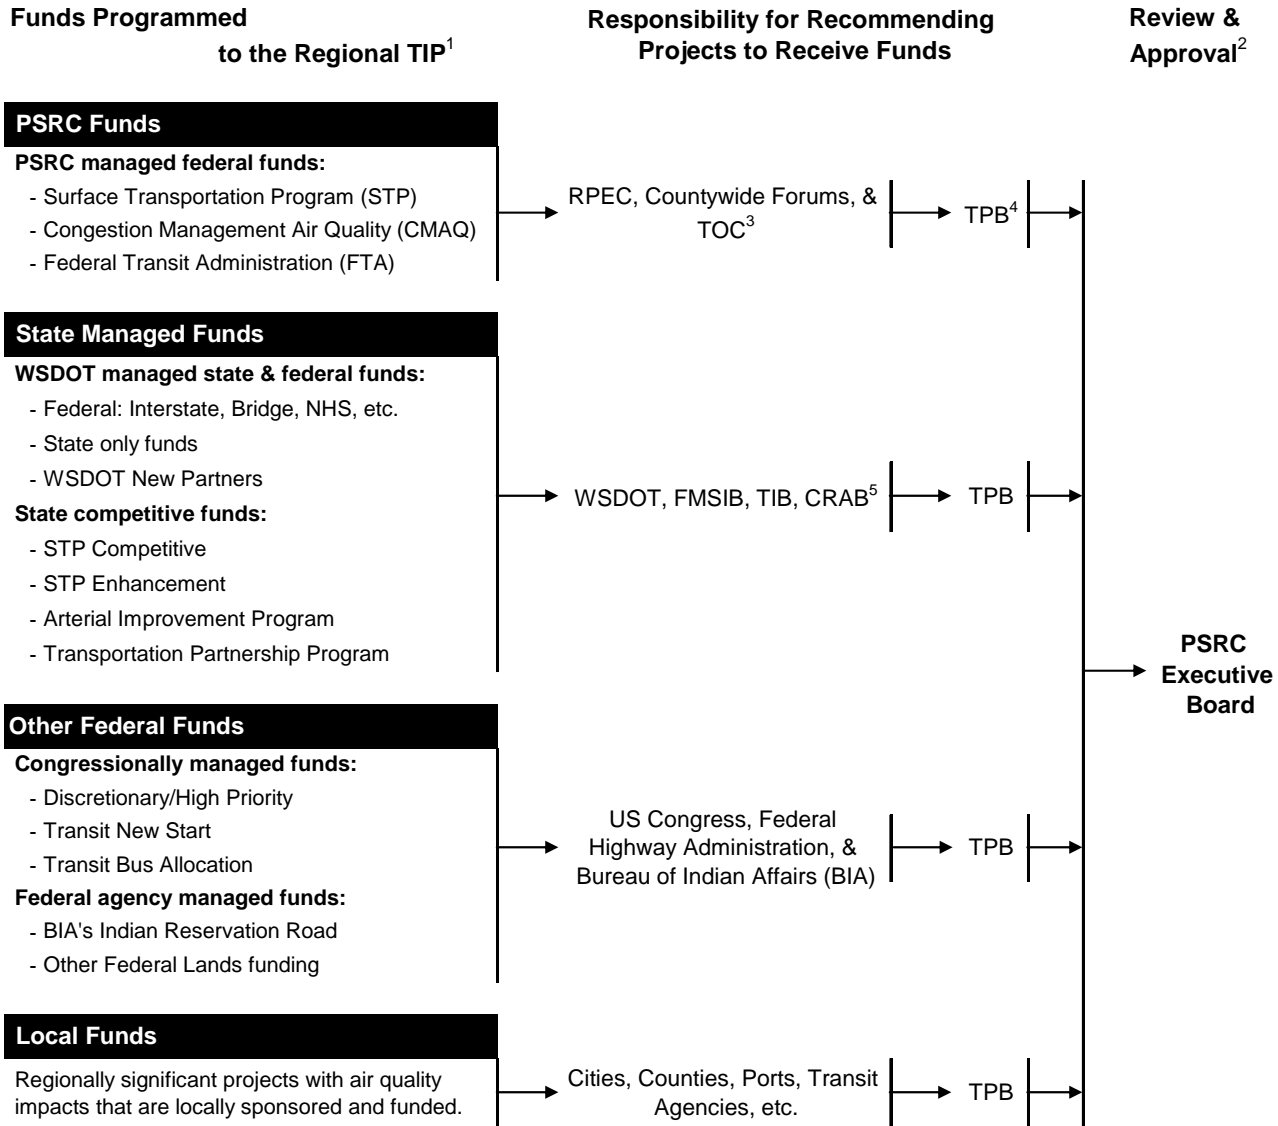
Funds Programmed to the Regional TIP$^1$

Responsibility for Recommending Projects to Receive Funds

Review & Approval$^2$

PSRC Funds

PSRC managed federal funds:
- Surface Transportation Program (STP)
- Congestion Management Air Quality (CMAQ)
- Federal Transit Administration (FTA)

RPEC, Countywide Forums, & TOC$^3$

TPB$^4$

State Managed Funds

WSDOT managed state & federal funds:
- Federal: Interstate, Bridge, NHS, etc.
- State only funds
- WSDOT New Partners

State competitive funds:
- STP Competitive
- STP Enhancement
- Arterial Improvement Program
- Transportation Partnership Program

WSDOT, FMSIB, TIB, CRAB$^5$

TPB

PSRC Executive Board

Other Federal Funds

Congressionally managed funds:
- Discretionary/High Priority
- Transit New Start
- Transit Bus Allocation

Federal agency managed funds:
- BIA's Indian Reservation Road
- Other Federal Lands funding

US Congress, Federal Highway Administration, & Bureau of Indian Affairs (BIA)

TPB

Local Funds

Regionally significant projects with air quality impacts that are locally sponsored and funded.

Cities, Counties, Ports, Transit Agencies, etc.

TPB